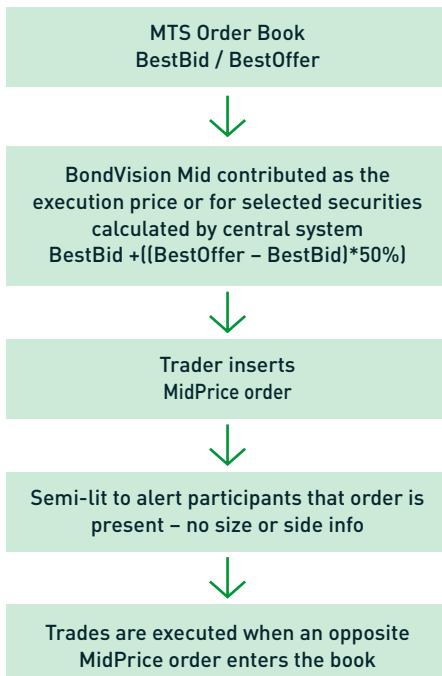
MTS Order Book
BestBid / BestOffer

BondVision Mid contributed as the execution price or for selected securities calculated by central system
BestBid +((BestOffer – BestBid)*50%)

Trader inserts
MidPrice order

Semi-lit to alert participants that order is present – no size or side info

Trades are executed when an opposite MidPrice order enters the book